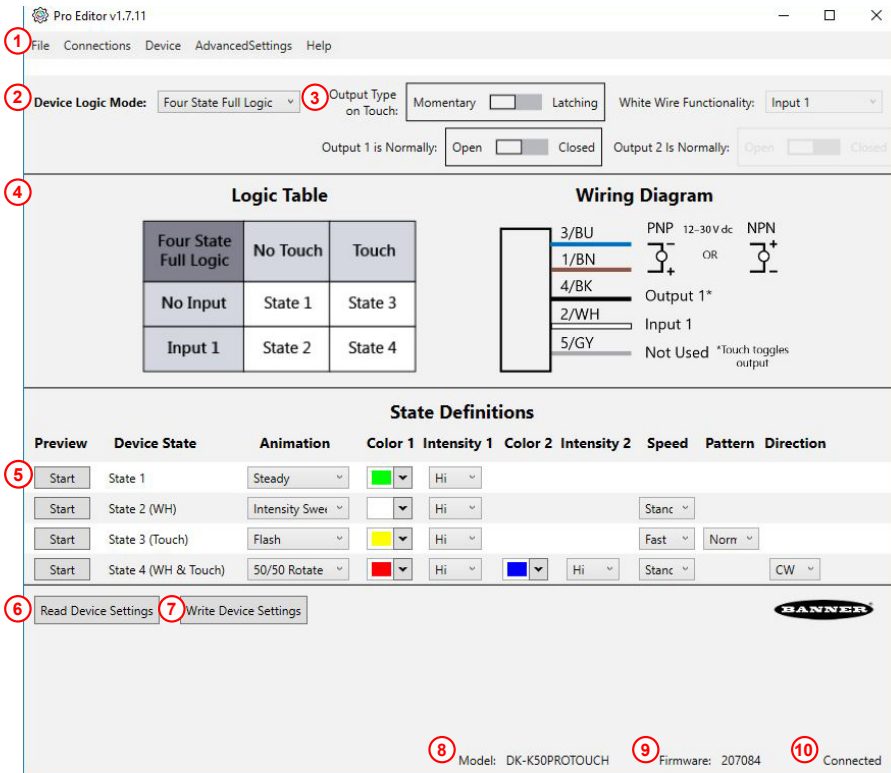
Pro Editor v1.7.11

1 File Connections Device AdvancedSettings Help

2 Device Logic Mode: Four State Full Logic 3 Output Type on Touch: Momentary Latching White Wire Functionality: Input 1

Output 1 is Normally: Open Closed Output 2 Is Normally: Open Closed

4

Logic Table

| Four State Full Logic | No Touch | Touch |
|---|---|---|
| No Input | State 1 | State 3 |
| Input 1 | State 2 | State 4 |

Wiring Diagram

3/BU
1/BN
4/BK
2/WH
5/GY

PNP 12–30 V dc NPN
OR
Output 1*
Input 1
Not Used *Touch toggles output

State Definitions

| Preview | Device State | Animation | Color 1 | Intensity 1 | Color 2 | Intensity 2 | Speed | Pattern | Direction |
|---|---|---|---|---|---|---|---|---|---|
| 5 Start | State 1 | Steady | | Hi | | | | | |
| Start | State 2 (WH) | Intensity Swee | | Hi | | | Stanc | | |
| Start | State 3 (Touch) | Flash | | Hi | | | Fast | Norn | |
| Start | State 4 (WH & Touch) | 50/50 Rotate | | Hi | | Hi | Stanc | | CW |

6 Read Device Settings 7 Write Device Settings BANNER

8 Model: DK-K50PROTOUCH 9 Firmware: 207084 10 Connected